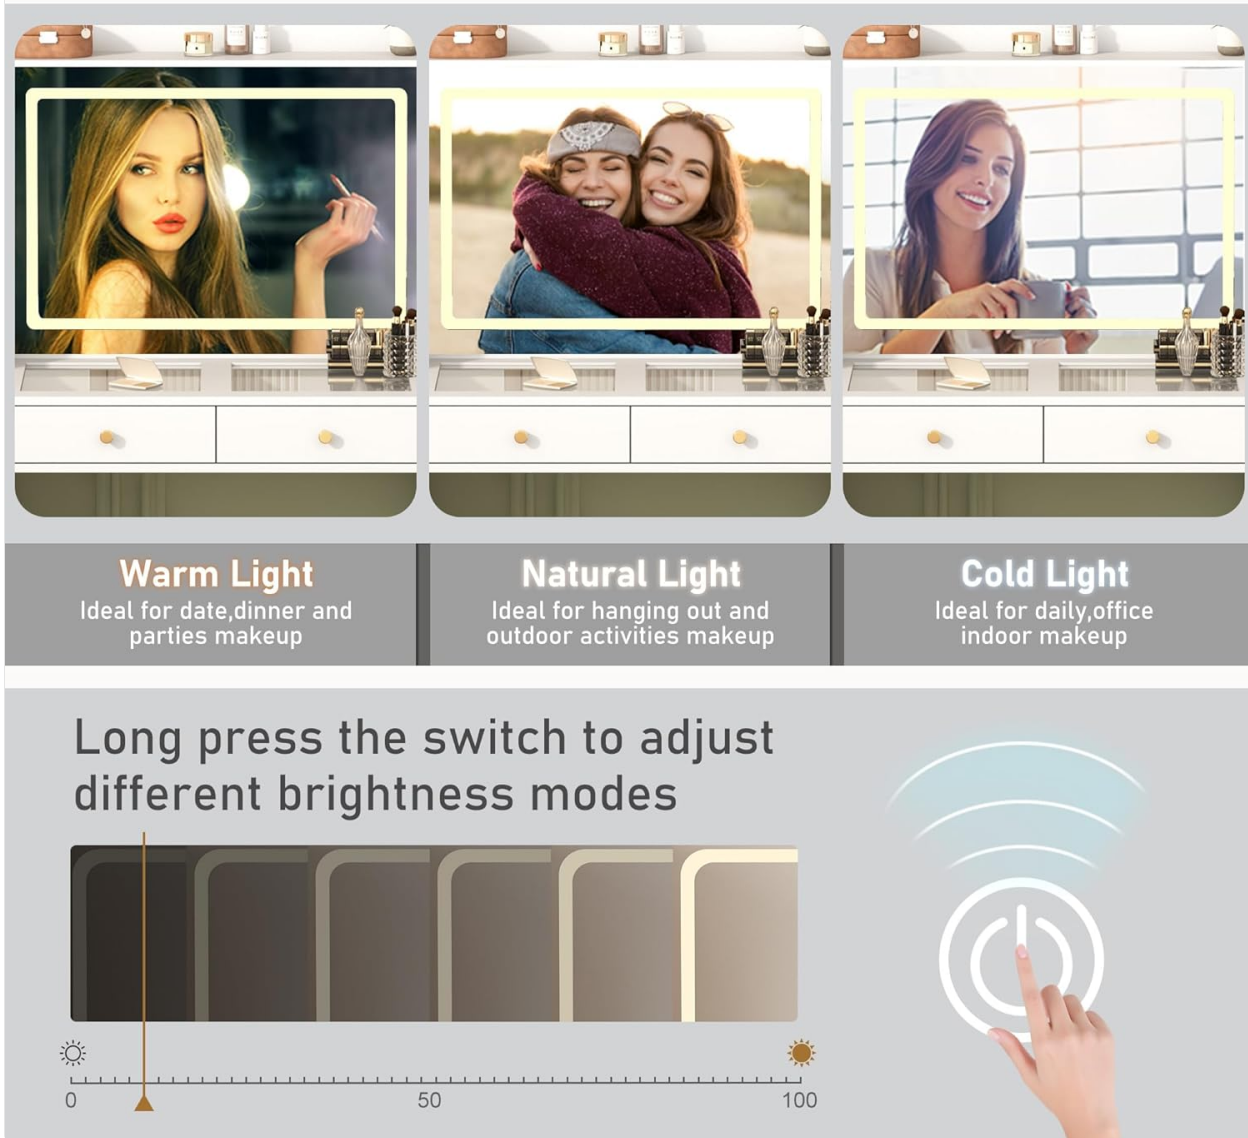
Warm Light
Ideal for date,dinner and parties makeup

Natural Light
Ideal for hanging out and outdoor activities makeup

Cold Light
Ideal for daily,office indoor makeup

Long press the switch to adjust different brightness modes

0
50
100